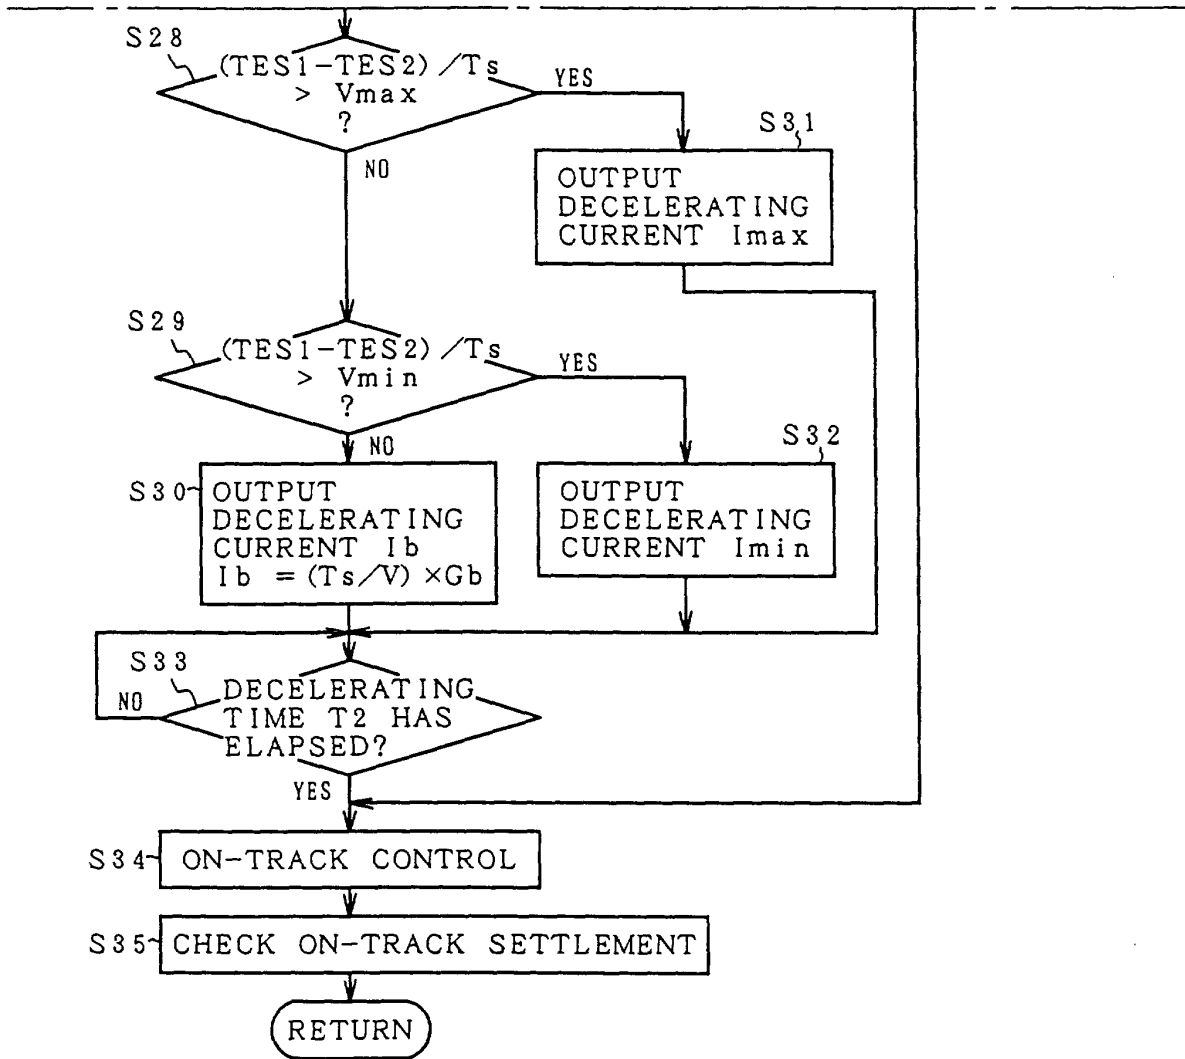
S28
(TES1−TES2) / Ts > Vmax ?
YES
NO
S31
OUTPUT DECELERATING CURRENT Imax
S29
(TES1−TES2) / Ts > Vmin ?
YES
NO
S32
S30
OUTPUT DECELERATING CURRENT Ib
$Ib = (Ts/V) \times Gb$
OUTPUT DECELERATING CURRENT Imin
S33
NO
DECELERATING TIME T2 HAS ELAPSED?
YES
S34
ON-TRACK CONTROL
S35
CHECK ON-TRACK SETTLEMENT
RETURN